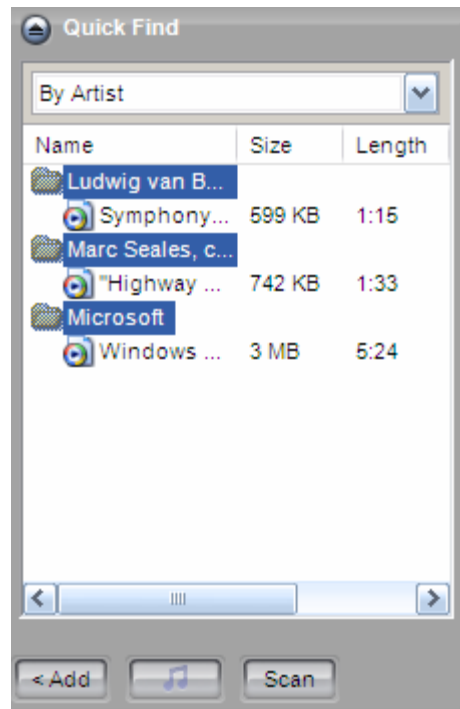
Quick Find

By Artist

| Name | Size | Length |
|---|---|---|
| Ludwig van B... | | |
| Symphony... | 599 KB | 1:15 |
| Marc Seales, c... | | |
| "Highway ... | 742 KB | 1:33 |
| Microsoft | | |
| Windows ... | 3 MB | 5:24 |

< Add

Scan